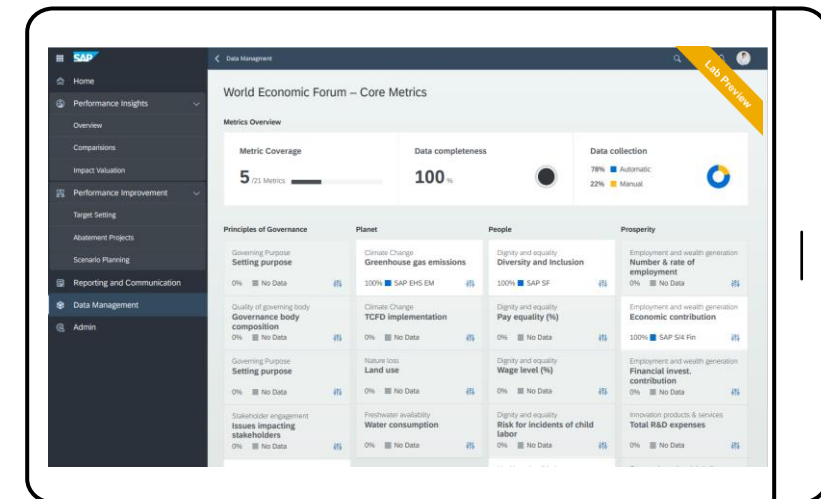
SAP

Home

Performance Insights

Overview

Comparisons

Impact Valuation

Performance Improvement

Target Setting

Abatement Projects

Scenario Planning

Reporting and Communication

Data Management

Admin

Data Managment

Lab Preview

World Economic Forum – Core Metrics

Metrics Overview

Metric Coverage

5 /21 Metrics

Data completeness

100 %

Data collection

78% Automatic

22% Manual

Principles of Governance

Governing Purpose
Setting purpose
0% No Data

Quality of governing body
Governance body composition
0% No Data

Governing Purpose
Setting purpose
0% No Data

Stakeholder engagement
Issues impacting stakeholders
0% No Data

Planet

Climate Change
Greenhouse gas emissions
100% SAP EHS EM

Climate Change
TCFD implementation
0% No Data

Nature loss
Land use
0% No Data

Freshwater availability
Water consumption
0% No Data

People

Dignity and equality
Diversity and Inclusion
100% SAP SF

Dignity and equality
Pay equality (%)
0% No Data

Dignity and equality
Wage level (%)
0% No Data

Dignity and equality
Risk for incidents of child labor
0% No Data

Prosperity

Employment and wealth generation
Number & rate of employment
0% No Data

Employment and wealth generation
Economic contribution
100% SAP S/4 Fin

Employment and wealth generation
Financial invest. contribution
0% No Data

Innovation products & services
Total R&D expenses
0% No Data